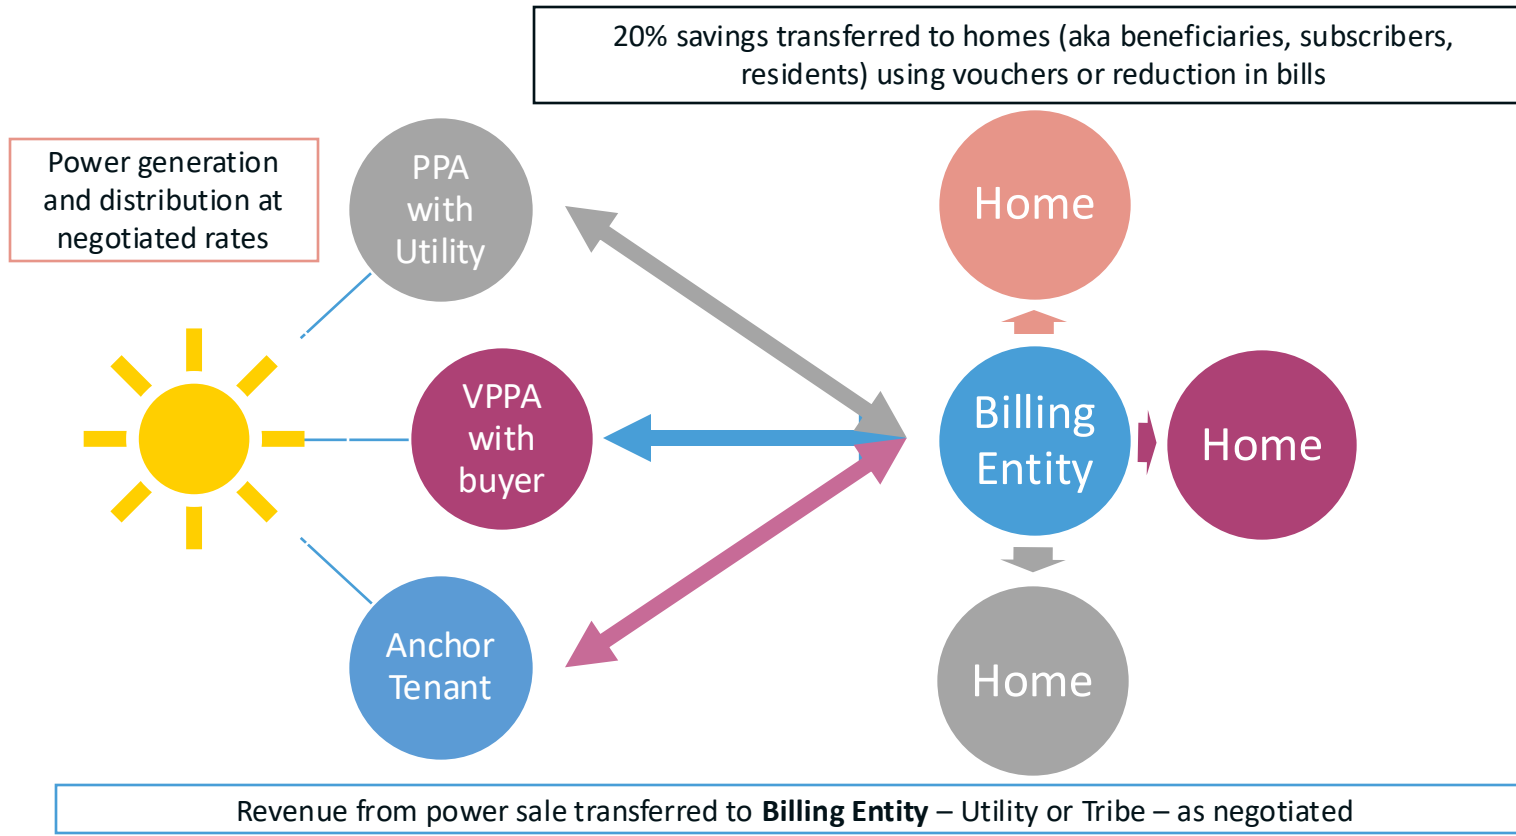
20% savings transferred to homes (aka beneficiaries, subscribers, residents) using vouchers or reduction in bills

Power generation and distribution at negotiated rates

PPA with Utility

VPPA with buyer

Anchor Tenant

Home

Billing Entity

Home

Home

Revenue from power sale transferred to **Billing Entity** – Utility or Tribe – as negotiated